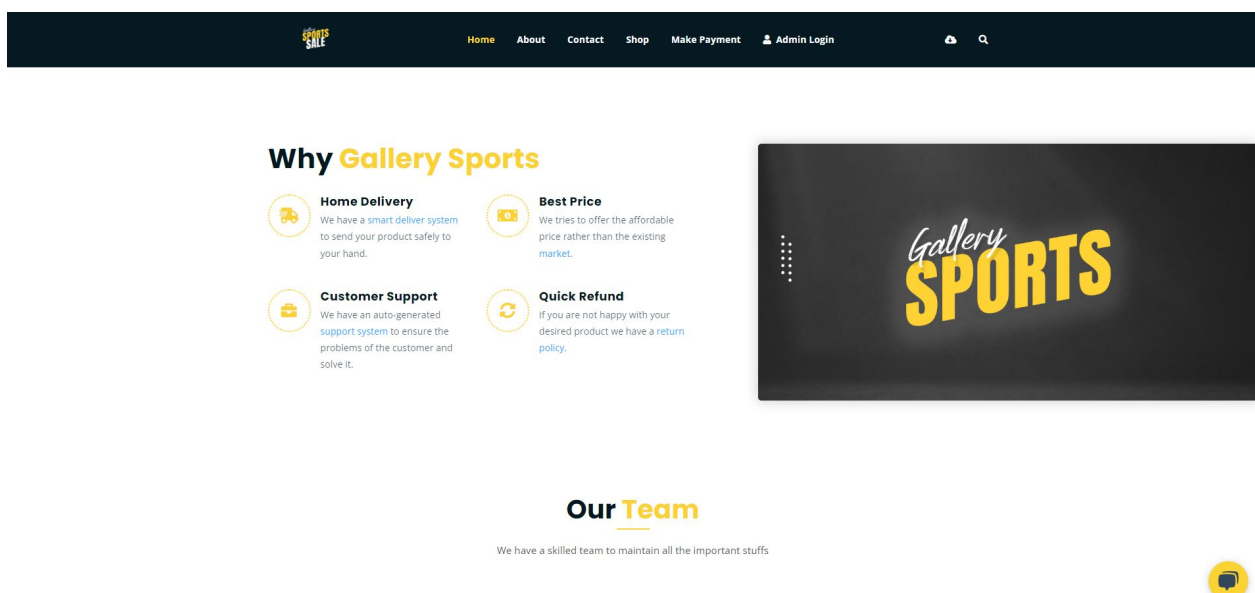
SPORTS SALE

Home About Contact Shop Make Payment Admin Login

Why Gallery Sports

Home Delivery
We have a smart deliver system to send your product safely to your hand.

Best Price
We tries to offer the affordable price rather than the existing market.

Customer Support
We have an auto-generated support system to ensure the problems of the customer and solve it.

Quick Refund
If you are not happy with your desired product we have a return policy.

Gallery SPORTS

Our Team

We have a skilled team to maintain all the important stuffs